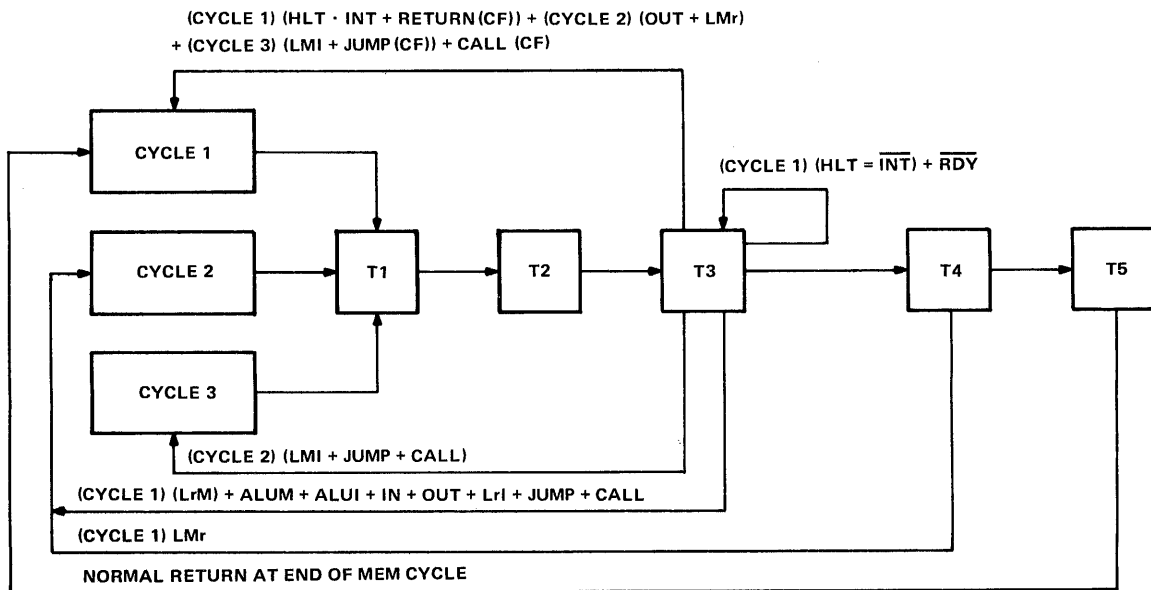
(CYCLE 1) (HLT · INT + RETURN (CF)) + (CYCLE 2) (OUT + LMr)
+ (CYCLE 3) (LMI + JUMP (CF)) + CALL (CF)

CYCLE 1

(CYCLE 1) (HLT = $\overline{\text{INT}}$) + $\overline{\text{RDY}}$

CYCLE 2

T1

T2

T3

T4

T5

CYCLE 3

(CYCLE 2) (LMI + JUMP + CALL)

(CYCLE 1) (LrM) + ALUM + ALUI + IN + OUT + LrI + JUMP + CALL

(CYCLE 1) LMr

NORMAL RETURN AT END OF MEM CYCLE